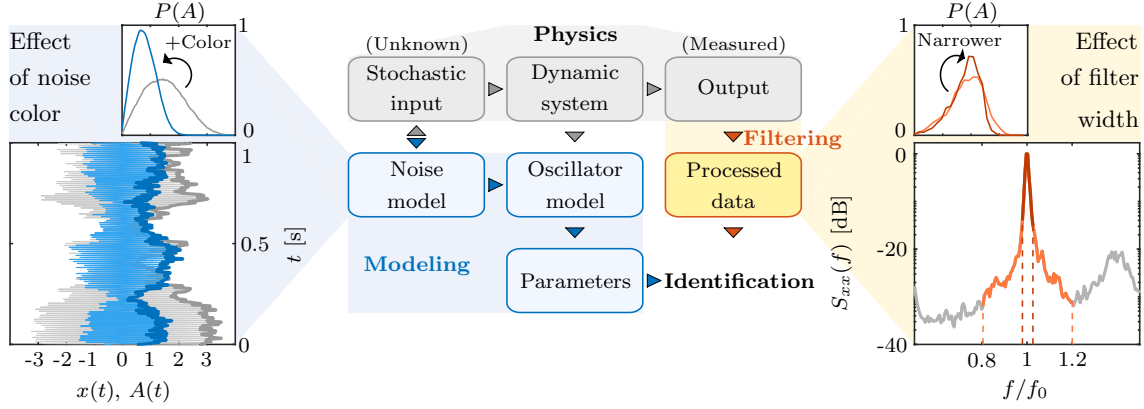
Effect of noise color

$P(A)$

1

+Color

0

1

0.5

0

$t$ [s]

-3 -2 -1 0 1 2 3

$x(t)$, $A(t)$

(Unknown)

Physics

(Measured)

Stochastic input

Dynamic system

Output

Filtering

Noise model

Oscillator model

Processed data

Modeling

Parameters

Identification

$P(A)$

1

Narrower

0

Effect of filter width

0

-20

-40

$S_{xx}(f)$ [dB]

0.8

1

1.2

$f/f_0$